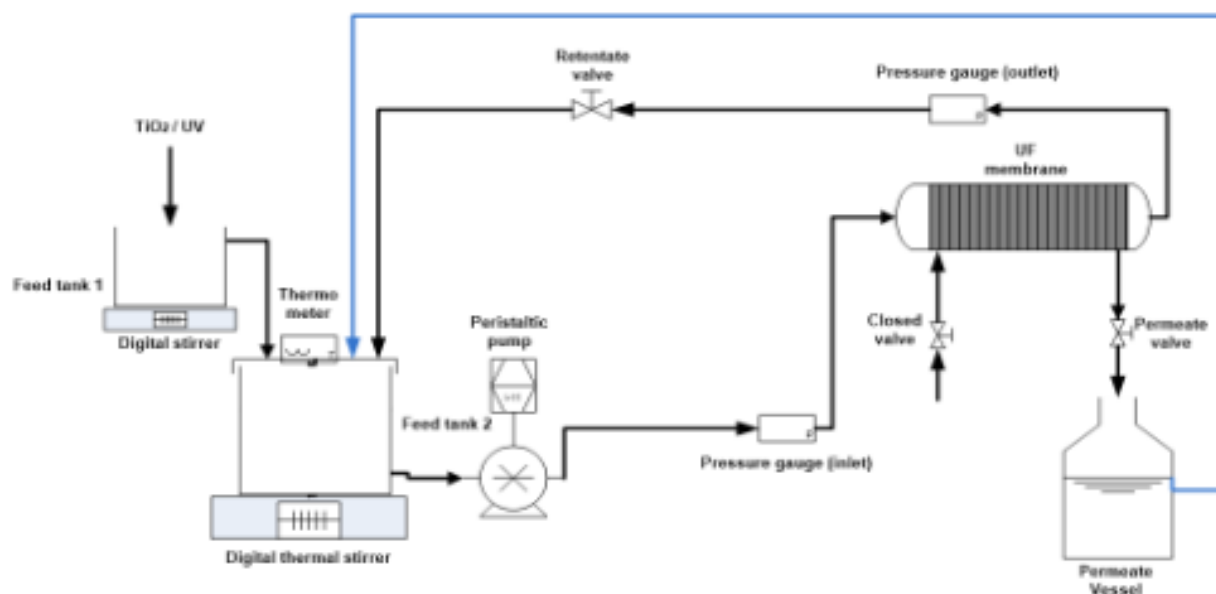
Retentate valve

Pressure gauge (outlet)

TiO₂ / UV

UF membrane

Feed tank 1

Digital stirrer

Thermo meter

Peristaltic pump

Closed valve

Permeate valve

Feed tank 2

Pressure gauge (inlet)

Digital thermal stirrer

Permeate Vessel